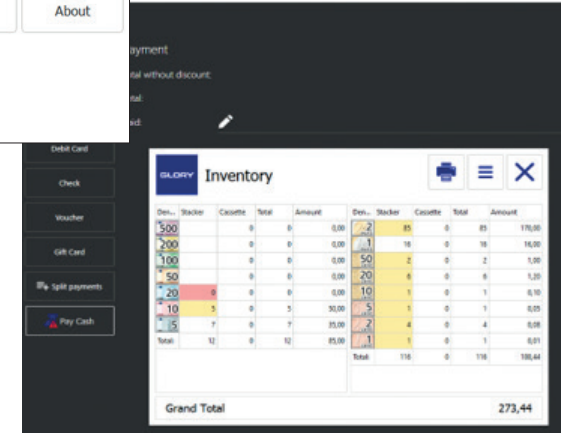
About

ayment

tal without discount:

tal:

id:

Debit Card

Check

Voucher

Gift Card

Split payments

Pay Cash

GLORY Inventory

| Den... | Stacker | Cassette | Total | Amount |
|---|---|---|---|---|
| 500 | | 0 | 0 | 0,00 |
| 200 | | 0 | 0 | 0,00 |
| 100 | | 0 | 0 | 0,00 |
| 50 | | 0 | 0 | 0,00 |
| 20 | 0 | 0 | 0 | 0,00 |
| 10 | 5 | 0 | 5 | 50,00 |
| 5 | 7 | 0 | 7 | 35,00 |
| Total | 12 | 0 | 12 | 85,00 |

| Den... | Stacker | Cassette | Total | Amount |
|---|---|---|---|---|
| 2 | 85 | 0 | 85 | 170,00 |
| 1 | 16 | 0 | 16 | 16,00 |
| 50 | 2 | 0 | 2 | 1,00 |
| 20 | 6 | 0 | 6 | 1,20 |
| 10 | 1 | 0 | 1 | 0,10 |
| 5 | 1 | 0 | 1 | 0,05 |
| 2 | 4 | 0 | 4 | 0,08 |
| 1 | 1 | 0 | 1 | 0,01 |
| Total | 116 | 0 | 116 | 188,44 |

Grand Total 273,44